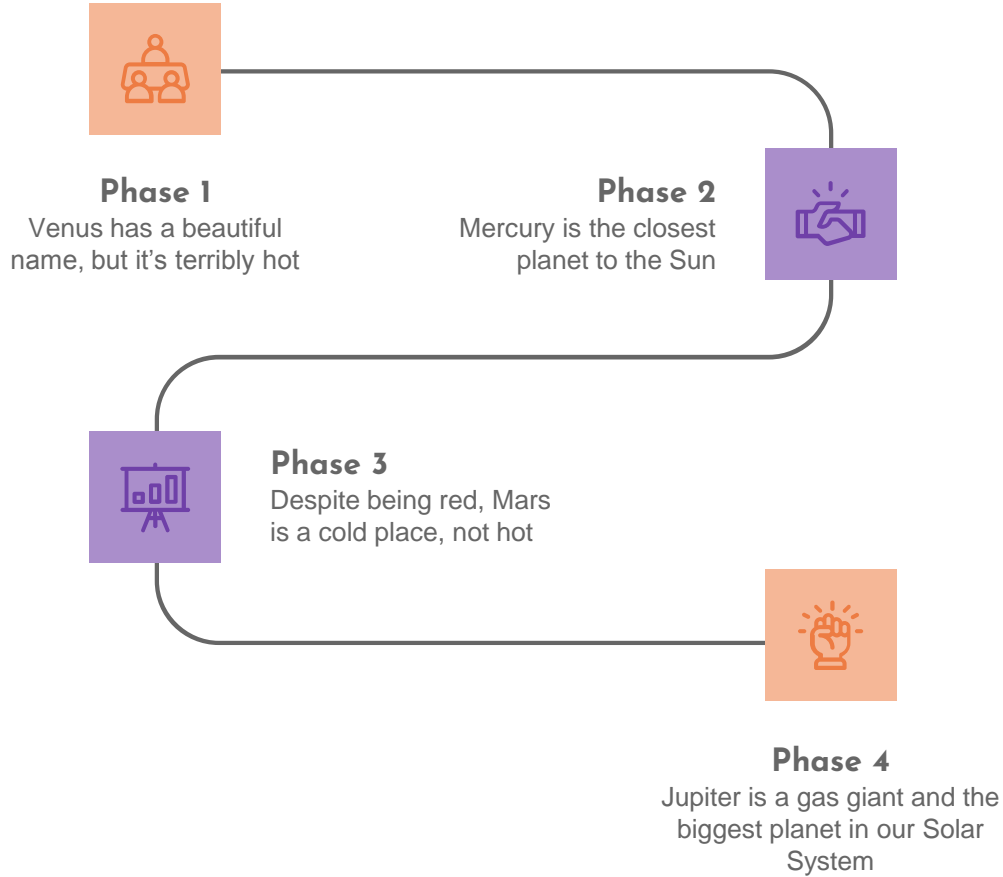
Phase 1
Venus has a beautiful name, but it’s terribly hot

Phase 2
Mercury is the closest planet to the Sun

Phase 3
Despite being red, Mars is a cold place, not hot

Phase 4
Jupiter is a gas giant and the biggest planet in our Solar System